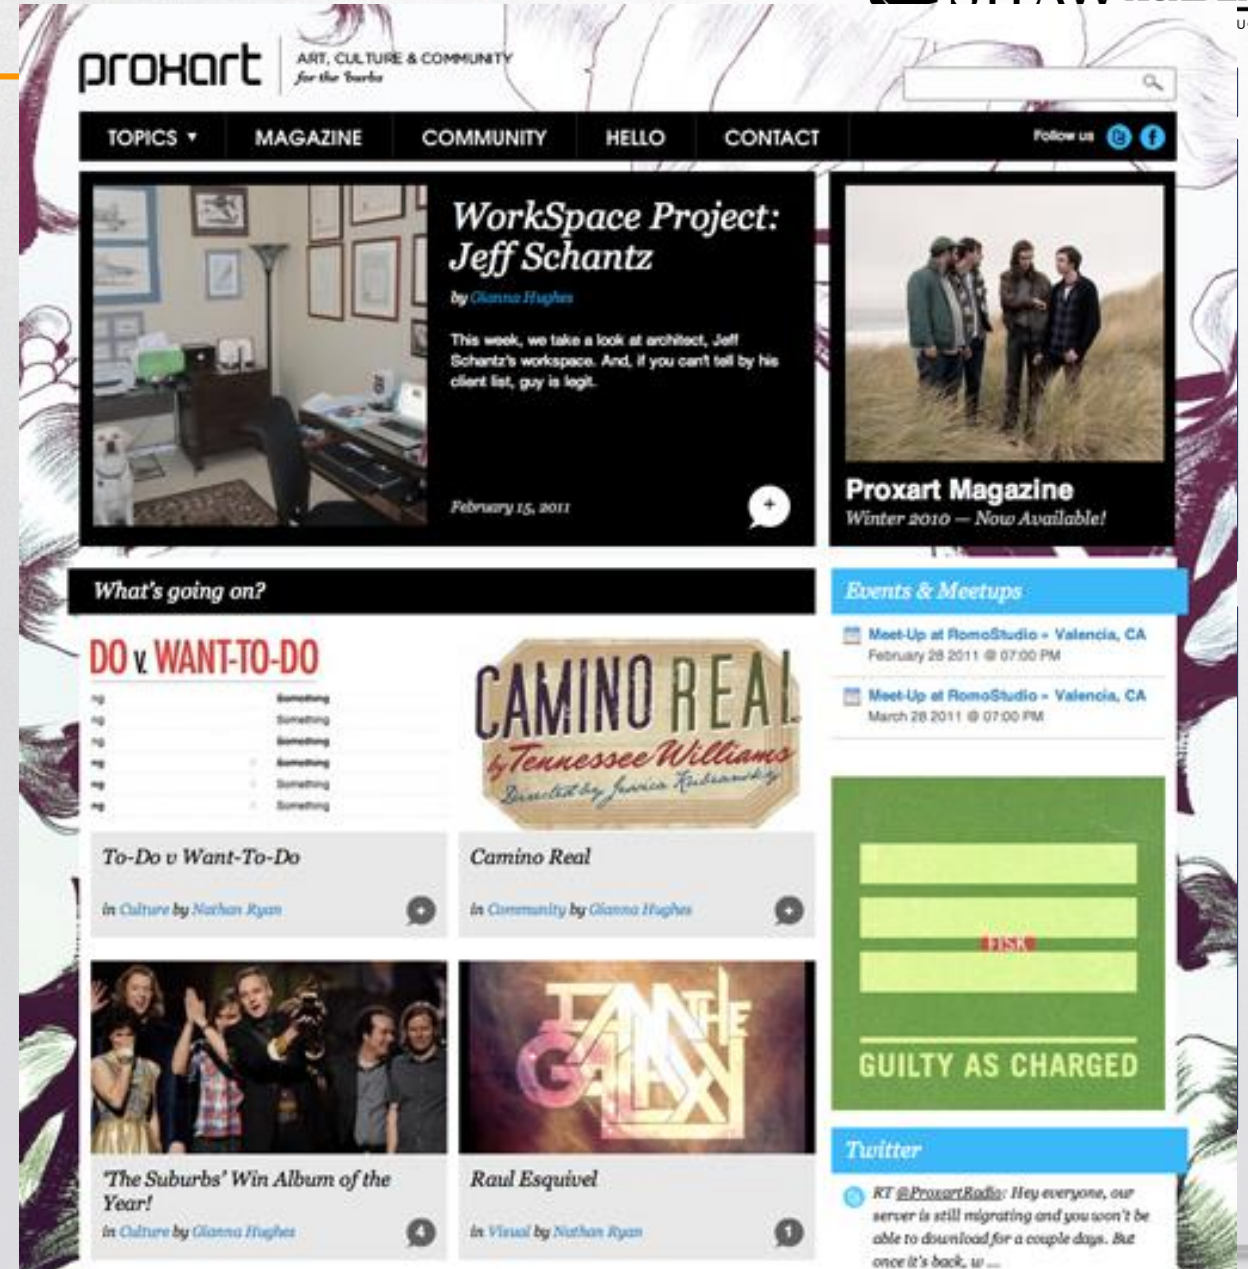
proxart ART, CULTURE & COMMUNITY for the burbs

TOPICS ▾ MAGAZINE COMMUNITY HELLO CONTACT Follow us

WorkSpace Project: Jeff Schantz

by Gianna Hughes

This week, we take a look at architect, Jeff Schantz's workspace. And, if you can't tell by his client list, guy is legit.

February 15, 2011

Proxart Magazine

Winter 2010 — Now Available!

What's going on?

DO v. WANT-TO-DO

Something
Something
Something
Something
Something
Something

CAMINO REAL by Tennessee Williams Directed by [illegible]

To-Do v Want-To-Do

in Culture by Nathan Ryan

Camino Real

in Community by Gianna Hughes

'The Suburbs' Win Album of the Year!

in Culture by Gianna Hughes

4

I AM THE GALAXY

Raul Esquivel

in Visual by Nathan Ryan

1

Events & Meetups

Meet-Up at RomoStudio - Valencia, CA
February 28 2011 @ 07:00 PM

Meet-Up at RomoStudio - Valencia, CA
March 28 2011 @ 07:00 PM

FISK

GUILTY AS CHARGED

Twitter

RT @ProxartRadio: Hey everyone, our server is still migrating and you won't be able to download for a couple days. But once it's back, w ...